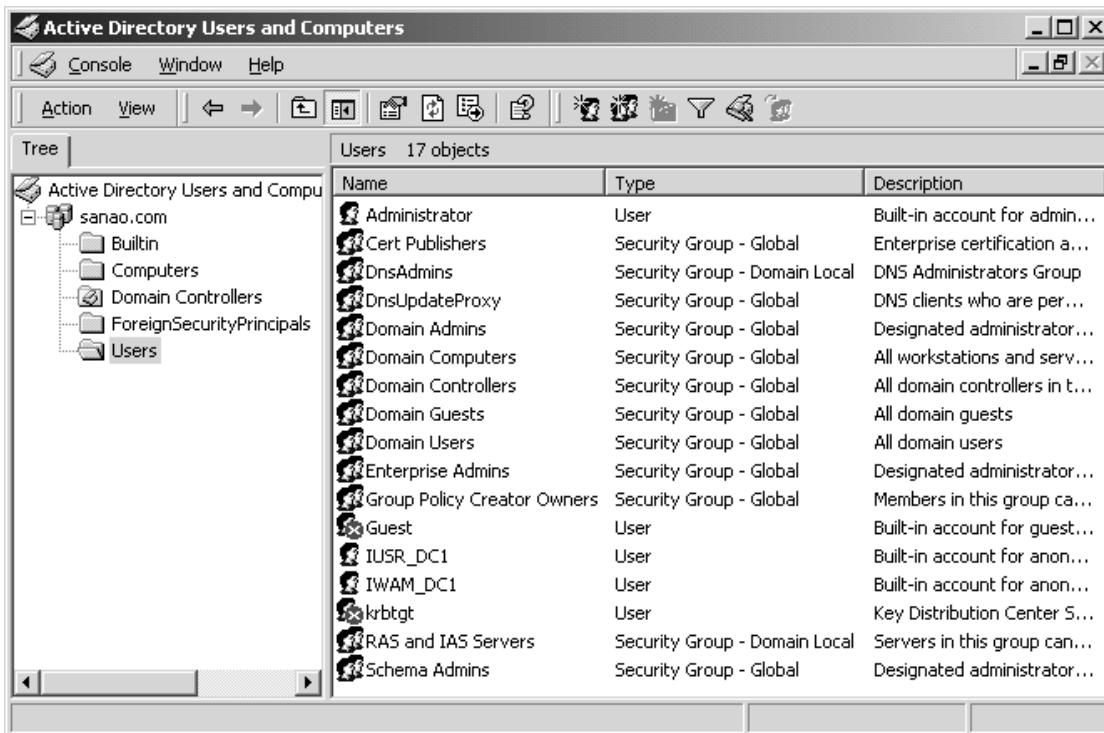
Active Directory Users and Computers

Console Window Help

Action View

Tree

Active Directory Users and Compu
sanao.com
Builtin
Computers
Domain Controllers
ForeignSecurityPrincipals
Users

Users 17 objects

| Name | Type | Description |
|---|---|---|
| Administrator | User | Built-in account for admin… |
| Cert Publishers | Security Group - Global | Enterprise certification a… |
| DnsAdmins | Security Group - Domain Local | DNS Administrators Group |
| DnsUpdateProxy | Security Group - Global | DNS clients who are per… |
| Domain Admins | Security Group - Global | Designated administrator… |
| Domain Computers | Security Group - Global | All workstations and serv… |
| Domain Controllers | Security Group - Global | All domain controllers in t… |
| Domain Guests | Security Group - Global | All domain guests |
| Domain Users | Security Group - Global | All domain users |
| Enterprise Admins | Security Group - Global | Designated administrator… |
| Group Policy Creator Owners | Security Group - Global | Members in this group ca… |
| Guest | User | Built-in account for guest… |
| IUSR_DC1 | User | Built-in account for anon… |
| IWAM_DC1 | User | Built-in account for anon… |
| krbtgt | User | Key Distribution Center S… |
| RAS and IAS Servers | Security Group - Domain Local | Servers in this group can… |
| Schema Admins | Security Group - Global | Designated administrator… |